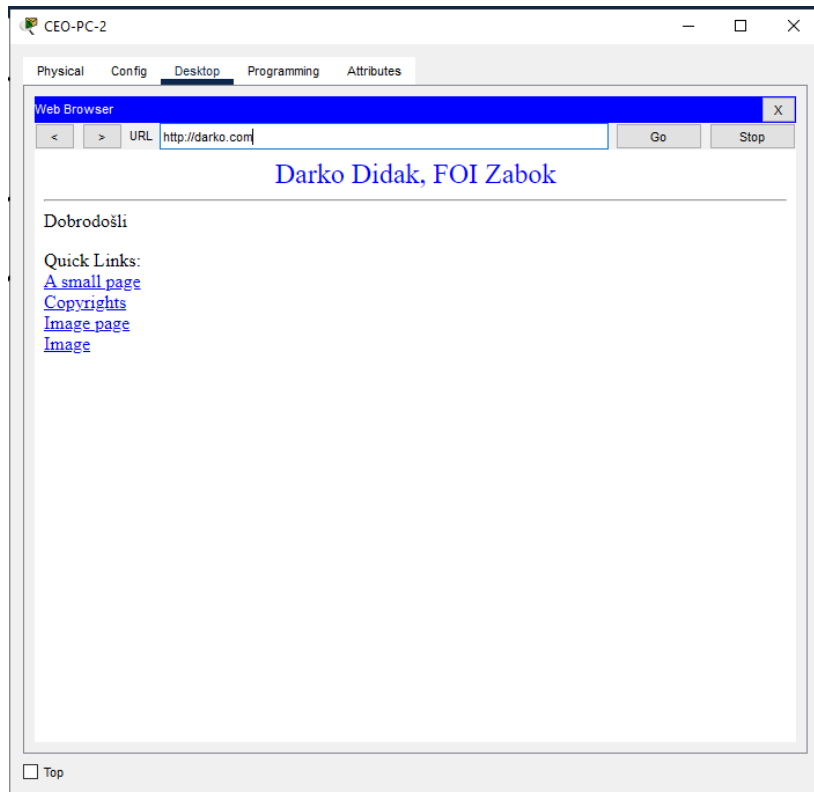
CEO-PC-2

Physical Config Desktop Programming Attributes

Web Browser X

< > URL http://darko.com Go Stop

Darko Didak, FOI Zabok

Dobrodošli

Quick Links:
A small page
Copyrights
Image page
Image

Top